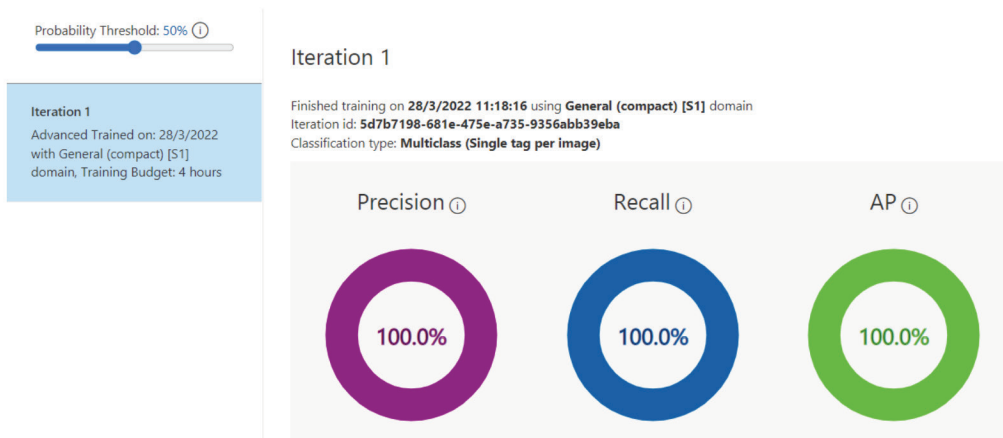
Probability Threshold: 50% ⓘ

Iteration 1
Advanced Trained on: 28/3/2022 with General (compact) [S1] domain, Training Budget: 4 hours

Iteration 1

Finished training on 28/3/2022 11:18:16 using General (compact) [S1] domain
Iteration id: 5d7b7198-681e-475e-a735-9356abb39eba
Classification type: Multiclass (Single tag per image)

Precision ⓘ
100.0%

Recall ⓘ
100.0%

AP ⓘ
100.0%